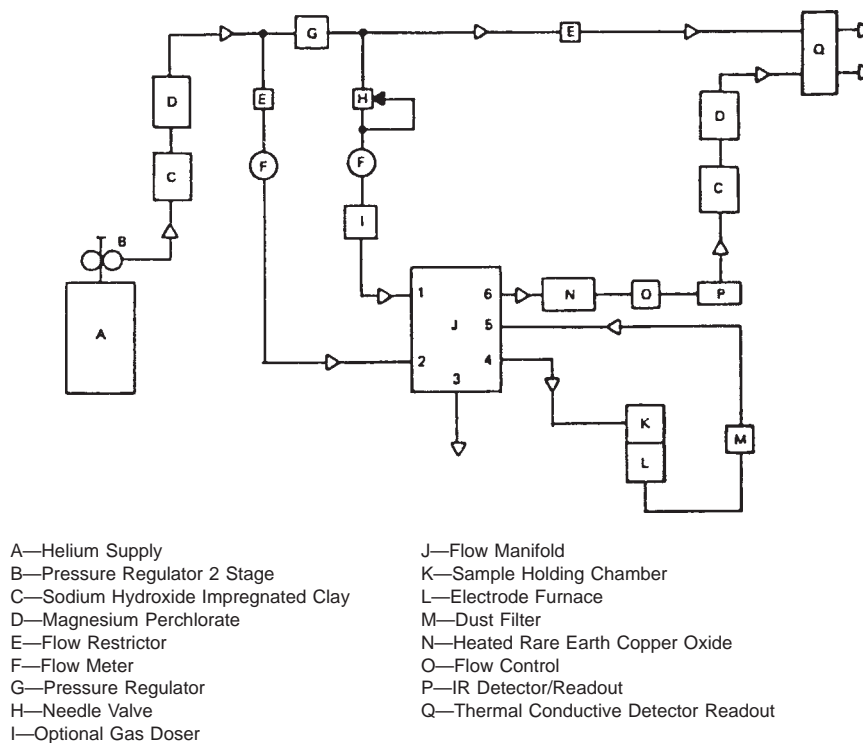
G
E
Q
D
E
H
D
C
F
F
C
B
I
A
1
6
N
O
P
J
5
2
4
3
K
M
L

A—Helium Supply
B—Pressure Regulator 2 Stage
C—Sodium Hydroxide Impregnated Clay
D—Magnesium Perchlorate
E—Flow Restrictor
F—Flow Meter
G—Pressure Regulator
H—Needle Valve
I—Optional Gas Doser

J—Flow Manifold
K—Sample Holding Chamber
L—Electrode Furnace
M—Dust Filter
N—Heated Rare Earth Copper Oxide
O—Flow Control
P—IR Detector/Readout
Q—Thermal Conductive Detector Readout